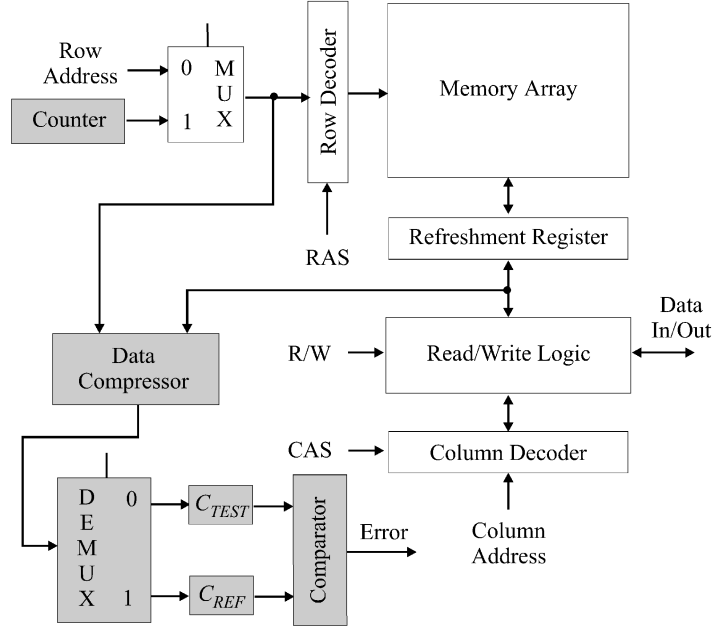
Row Address

Counter

0
1
M
U
X

Row Decoder

Memory Array

RAS

Refreshment Register

Data Compressor

R/W

Read/Write Logic

Data In/Out

CAS

Column Decoder

D
E
M
U
X
0
1

$C_{TEST}$

$C_{REF}$

Comparator

Error

Column Address